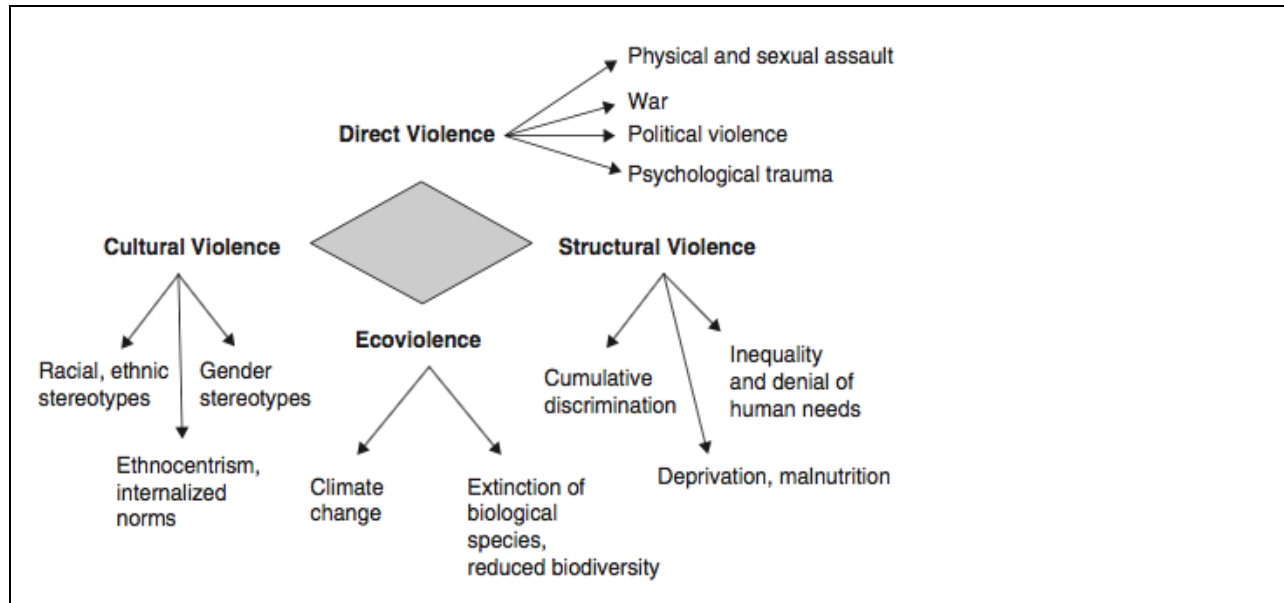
Direct Violence

Physical and sexual assault

War

Political violence

Psychological trauma

Cultural Violence

Structural Violence

Racial, ethnic stereotypes

Gender stereotypes

Ethnocentrism, internalized norms

Ecoviolence

Climate change

Extinction of biological species, reduced biodiversity

Cumulative discrimination

Inequality and denial of human needs

Deprivation, malnutrition